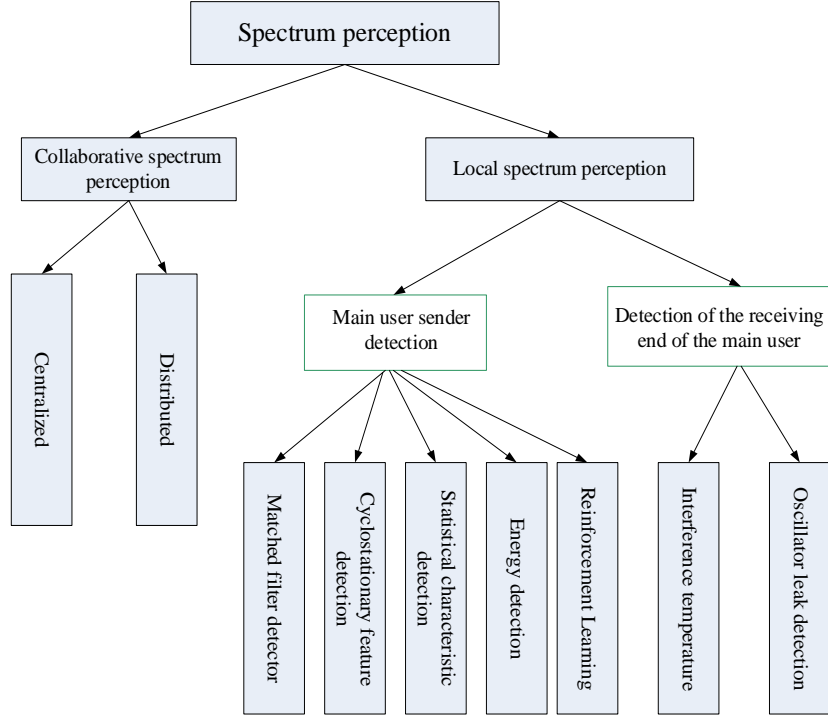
Spectrum perception

Collaborative spectrum perception

Local spectrum perception

Centralized

Distributed

Main user sender detection

Detection of the receiving end of the main user

Matched filter detector

Cyclostationary feature detection

Statistical characteristic detection

Energy detection

Reinforcement Learning

Interference temperature

Oscillator leak detection